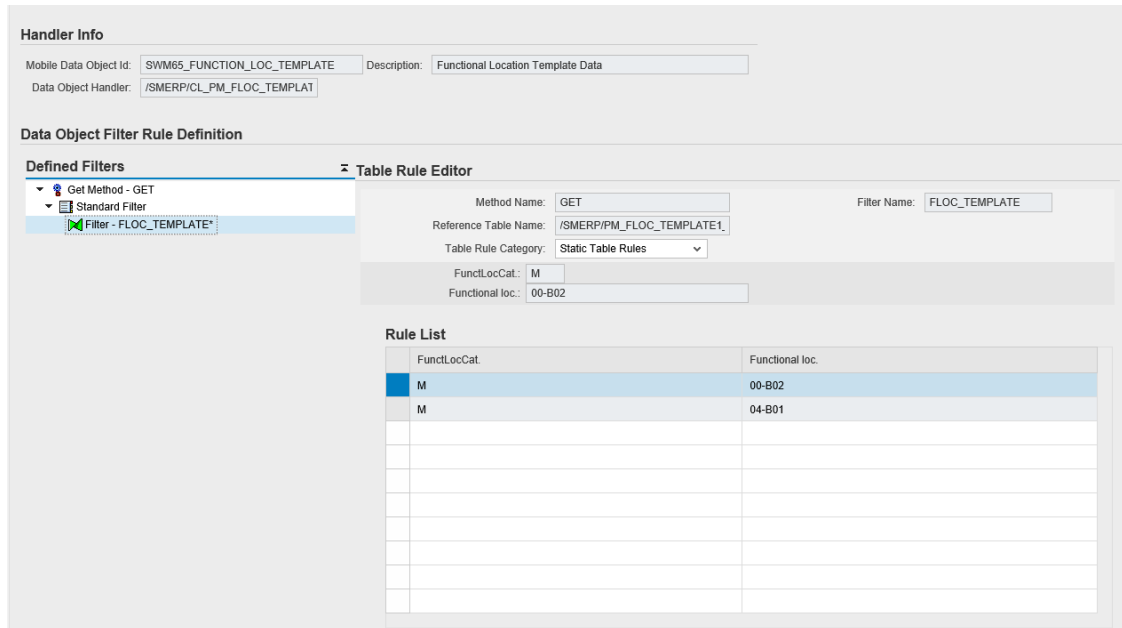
Handler Info

Mobile Data Object Id: SWM65_FUNCTION_LOC_TEMPLATE Description: Functional Location Template Data

Data Object Handler: /SMERP/CL_PM_FLOC_TEMPLAT

Data Object Filter Rule Definition

Defined Filters

Get Method - GET

Standard Filter

Filter - FLOC_TEMPLATE*

Table Rule Editor

Method Name: GET

Filter Name: FLOC_TEMPLATE

Reference Table Name: /SMERP/PM_FLOC_TEMPLATE1_

Table Rule Category: Static Table Rules

FunctLocCat.: M

Functional loc.: 00-B02

Rule List

| FunctLocCat. | Functional loc. |
|---|---|
| M | 00-B02 |
| M | 04-B01 |